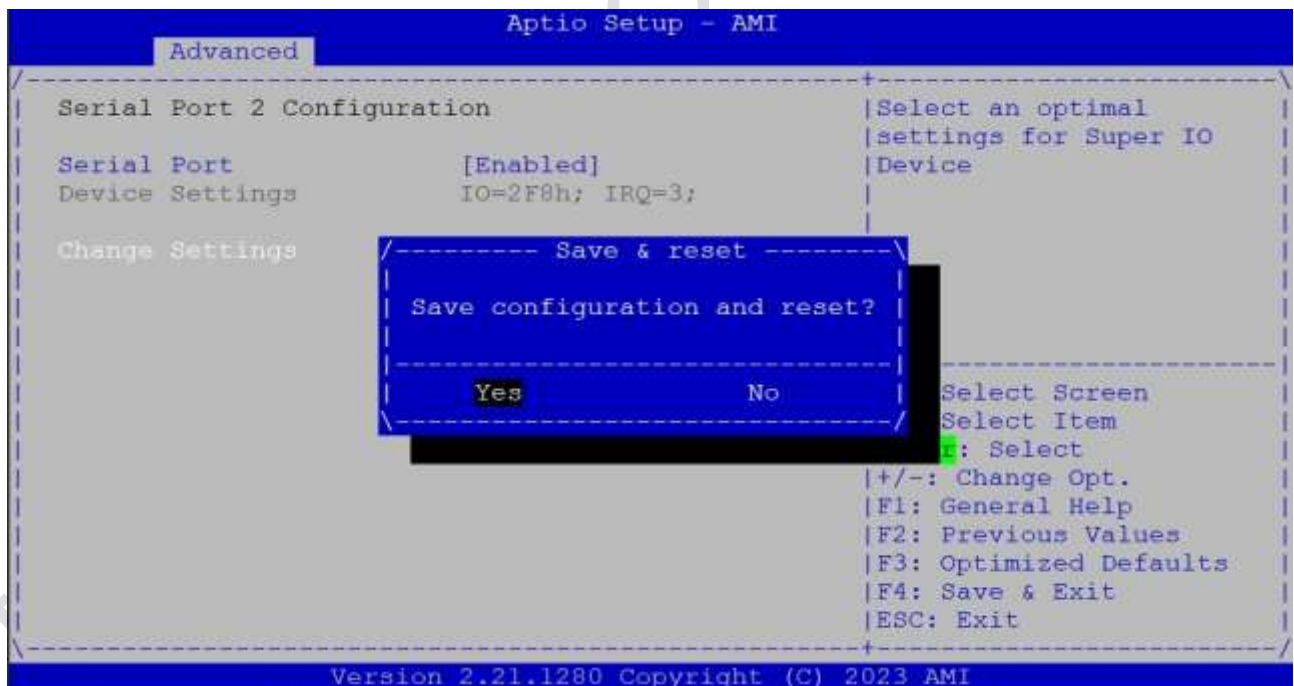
Aptio Setup - AMI
Advanced

Serial Port 2 Configuration

Serial Port [Enabled]
Device Settings IO=2F8h; IRQ=3;

Change Settings

Select an optimal settings for Super IO Device

Save & reset

Save configuration and reset?

Yes No

Select Screen
Select Item
r: Select
+/-: Change Opt.
F1: General Help
F2: Previous Values
F3: Optimized Defaults
F4: Save & Exit
ESC: Exit

Version 2.21.1280 Copyright (C) 2023 AMI